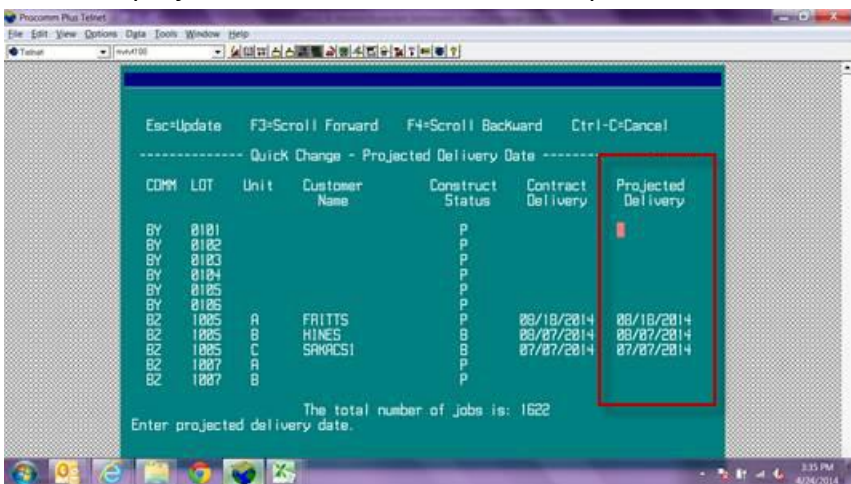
Procomm Plus Telnet
File Edit View Options Data Tools Window Help
Telnet

Esc=Update F3=Scroll Forward F4=Scroll Backward Ctrl-C=Cancel

-------------- Quick Change - Projected Delivery Date --------

| COMM | LOT | Unit | Customer Name | Construct Status | Contract Delivery | Projected Delivery |
|---|---|---|---|---|---|---|
| BY | 0101 | | | P | | |
| BY | 0102 | | | P | | |
| BY | 0103 | | | P | | |
| BY | 0104 | | | P | | |
| BY | 0105 | | | P | | |
| BY | 0106 | | | P | | |
| B2 | 1005 | A | FRITTS | B | 08/18/2014 | 08/18/2014 |
| B2 | 1005 | B | HINES | B | 08/07/2014 | 08/07/2014 |
| B2 | 1005 | C | SAKACSI | B | 07/07/2014 | 07/07/2014 |
| B2 | 1007 | A | | P | | |
| B2 | 1007 | B | | P | | |

The total number of jobs is: 1622
Enter projected delivery date.

3:35 PM
4/24/2014